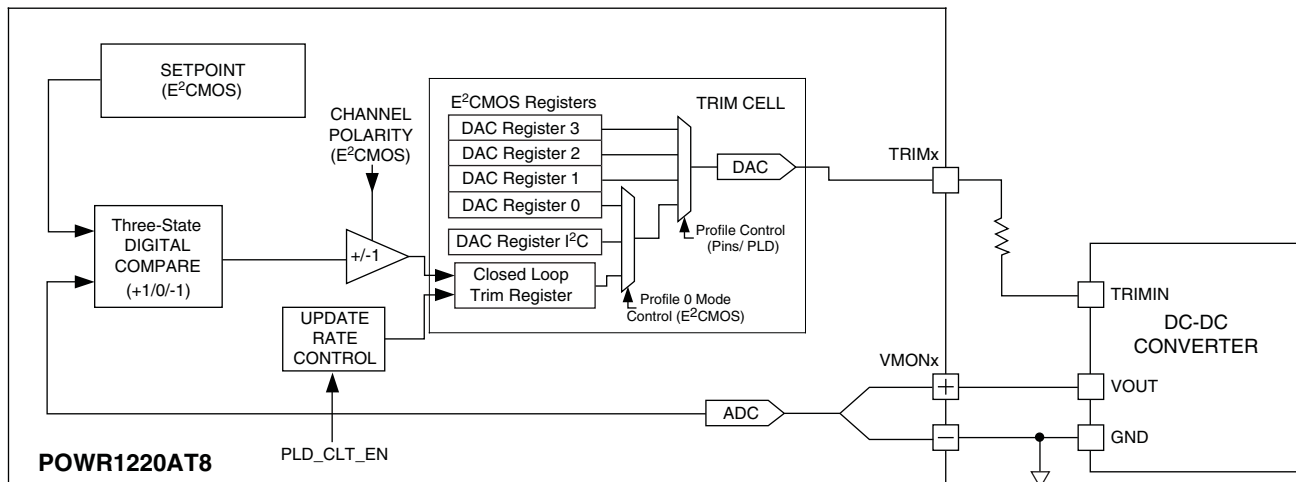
SETPOINT
($E^2$CMOS)

CHANNEL
POLARITY
($E^2$CMOS)

$E^2$CMOS Registers

TRIM CELL

DAC Register 3

DAC Register 2

DAC Register 1

DAC Register 0

DAC Register $I^2$C

DAC

TRIMx

Profile Control
(Pins/ PLD)

Three-State
DIGITAL
COMPARE
(+1/0/-1)

+/-1

Closed Loop
Trim Register

Profile 0 Mode
Control ($E^2$CMOS)

UPDATE
RATE
CONTROL

TRIMIN

DC-DC
CONVERTER

VMONx

+

VOUT

ADC

−

GND

PLD_CLT_EN

POWR1220AT8